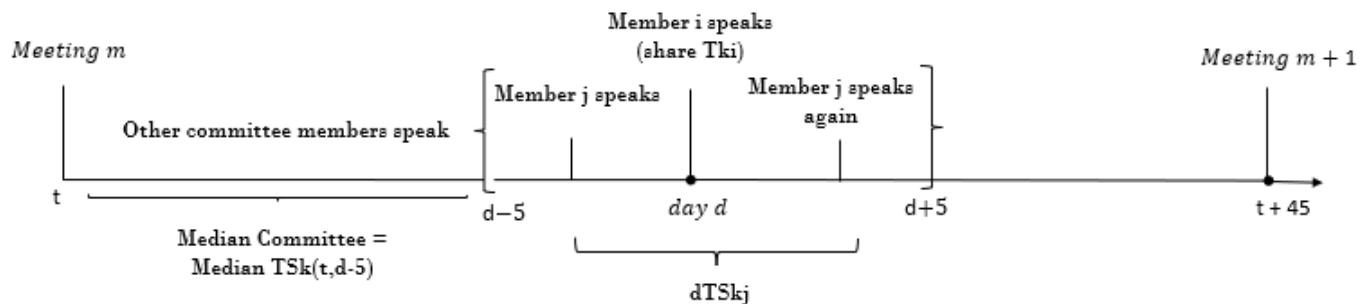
Member i speaks (share Tki)

$Meeting\ m$

$Meeting\ m+1$

Member j speaks

Member j speaks again

Other committee members speak

t

d−5

$day\ d$

d+5

t + 45

Median Committee = Median TSk(t,d-5)

dTSkj